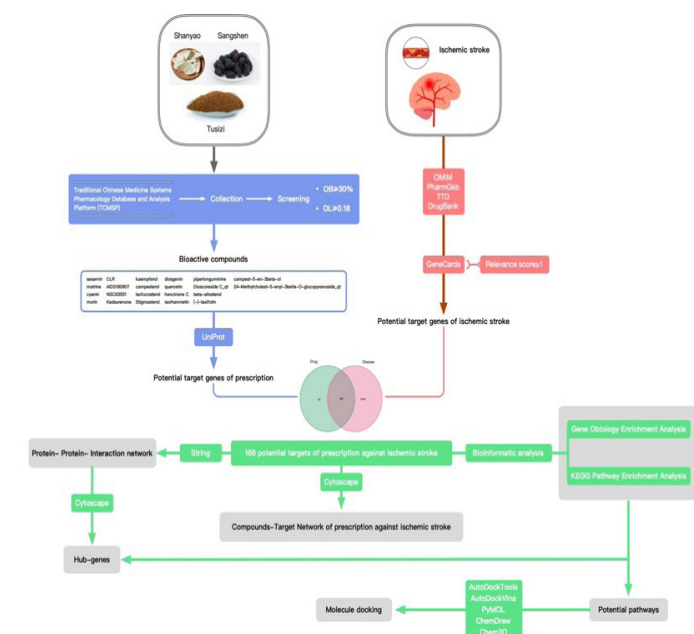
Shanyao Sangshen

Tusizi

Ischemic stroke

Traditional Chinese Medicine Systems Pharmacology Database and Analysis Platform (TCMSP)

Collection

Screening

OB≥30%

DL≥0.18

OMIM
PharmGkb
TTD
DrugBank

Bioactive compounds

| sesamin | CLR | kaempferol | diosgenin | piperlonguminine | campest-5-en-3beta-ol |
|---|---|---|---|---|---|
| mairine | AIDS180907 | campesterol | quercetin | Dioscoreside C_qt | 24-Methylcholest-5-enyl-3belta-O-glucopyranoside_qt |
| cyanin | NSC63551 | isofucosterol | hancinone C | beta-sitosterol | |
| morin | Kadsurenone | Stigmasterol | isorhamnetin | (-)-taxifolin | |

GeneCards

Relevance score≥1

UniProt

Potential target genes of ischemic stroke

Potential target genes of prescription

Drug

Disease

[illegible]

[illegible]

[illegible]

Protein- Protein- Interaction network

String

188 potential targets of prescription against ischemic stroke

Bioinformatic analysis

Gene Ontology Enrichment Analysis

KEGG Pathway Enrichment Analysis

Cytoscape

Cytoscape

Compounds-Target Network of prescription against ischemic stroke

Hub-genes

AutoDockTools
AutoDockVina
PyMOL
ChemDraw
Chem3D

Molecule docking

Potential pathways